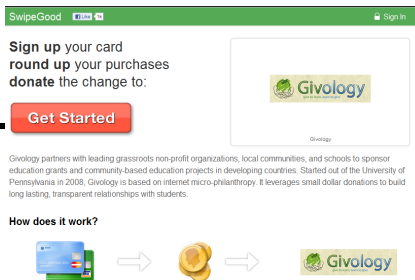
SwipeGood Like 1k

Sign In

Sign up your card
round up your purchases
donate the change to:

Get Started

Givology
give to learn, learn to give

Givology

Givology partners with leading grassroots non-profit organizations, local communities, and schools to sponsor education grants and community-based education projects in developing countries. Started out of the University of Pennsylvania in 2008, Givology is based on internet micro-philanthropy. It leverages small dollar donations to build long lasting, transparent relationships with students.

How does it work?

Givology
give to learn, learn to give